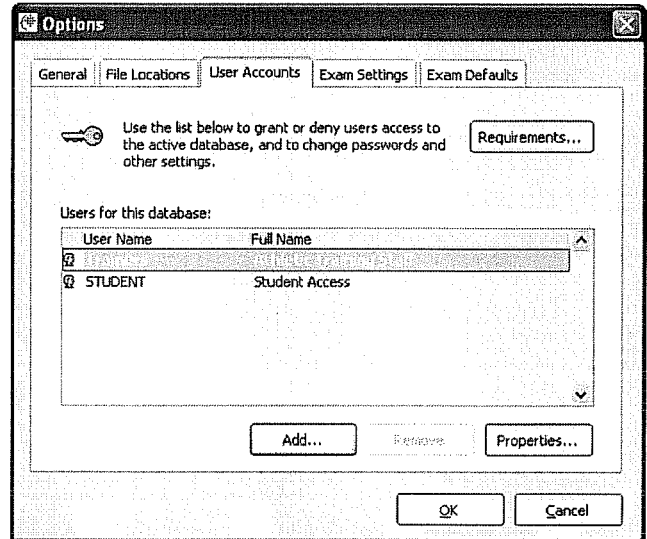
Options

General | File Locations | User Accounts | Exam Settings | Exam Defaults

Use the list below to grant or deny users access to the active database, and to change passwords and other settings.

Requirements...

Users for this database:

| User Name | Full Name |
|---|---|
| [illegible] | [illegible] |
| STUDENT | Student Access |

Add... Remove Properties...

OK Cancel